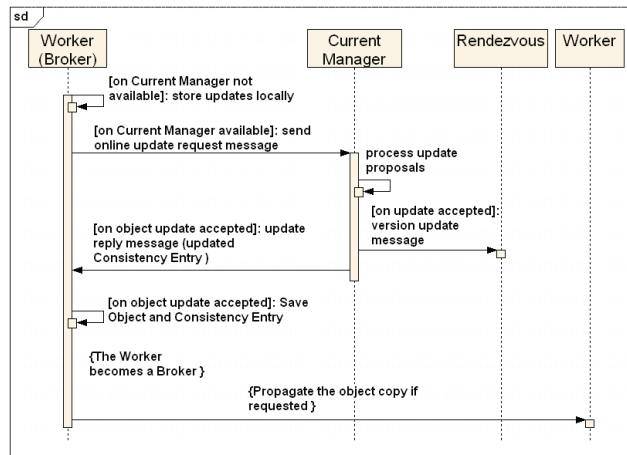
sd

Worker (Broker)

Current Manager

Rendezvous

Worker

[on Current Manager not available]: store updates locally

[on Current Manager available]: send online update request message

process update proposals

[on update accepted]: version update message

[on object update accepted]: update reply message (updated Consistency Entry )

[on object update accepted]: Save Object and Consistency Entry

{The Worker becomes a Broker }

{Propagate the object copy if requested }